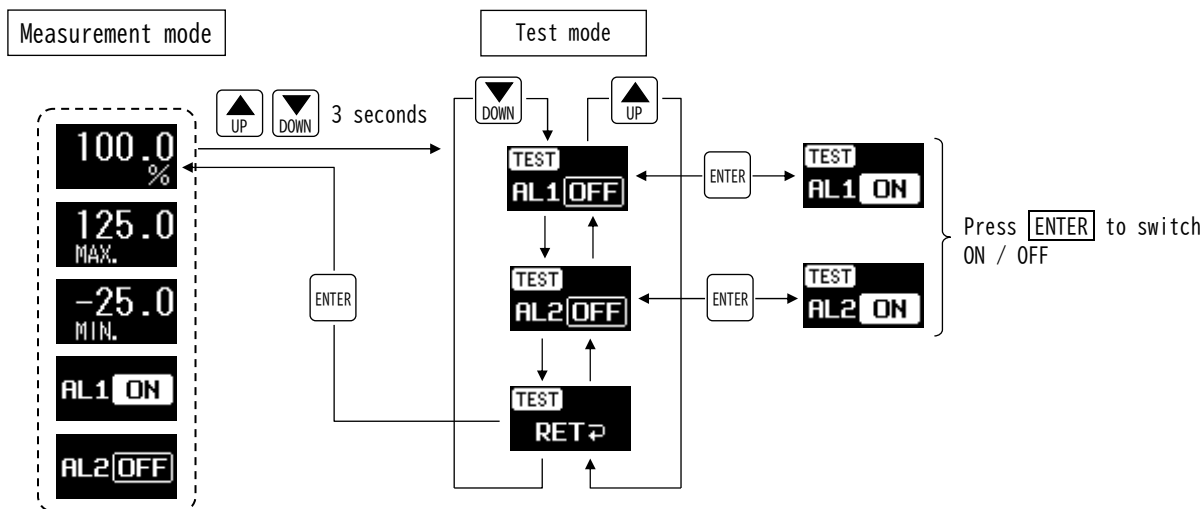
Measurement mode

Test mode

UP DOWN 3 seconds

DOWN

UP

100.0
%

125.0
MAX.

-25.0
MIN.

AL1 ON

AL2 OFF

ENTER

TEST
AL1 OFF

TEST
AL2 OFF

TEST
RET

ENTER

ENTER

TEST
AL1 ON

TEST
AL2 ON

Press ENTER to switch ON / OFF